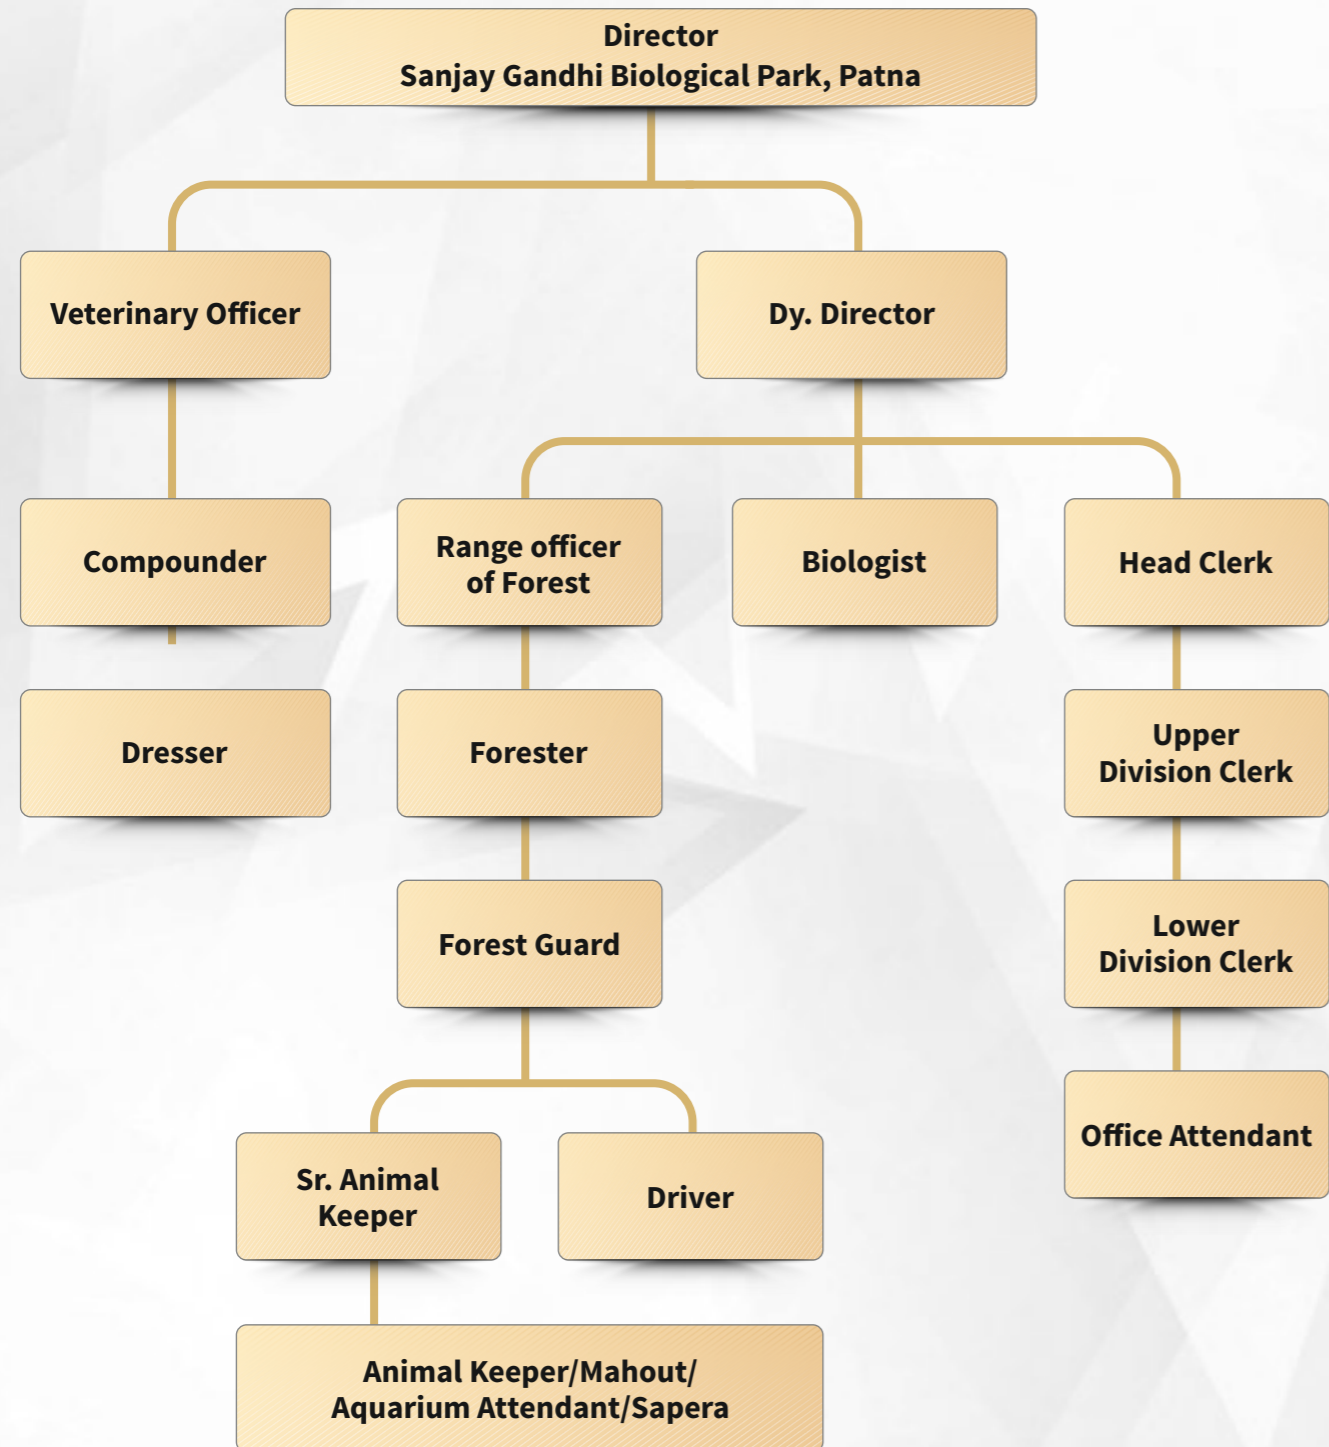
Director
Sanjay Gandhi Biological Park, Patna

Veterinary Officer

Dy. Director

Compounder

Range officer of Forest

Biologist

Head Clerk

Dresser

Forester

Upper Division Clerk

Forest Guard

Lower Division Clerk

Office Attendant

Sr. Animal Keeper

Driver

Animal Keeper/Mahout/ Aquarium Attendant/Sapera